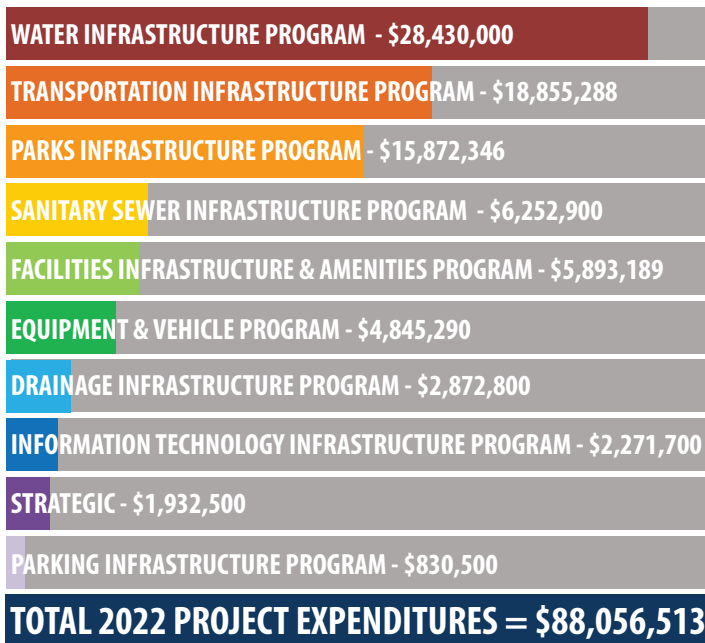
WATER INFRASTRUCTURE PROGRAM - \$28,430,000

TRANSPORTATION INFRASTRUCTURE PROGRAM - \$18,855,288

PARKS INFRASTRUCTURE PROGRAM - \$15,872,346

SANITARY SEWER INFRASTRUCTURE PROGRAM - \$6,252,900

FACILITIES INFRASTRUCTURE & AMENITIES PROGRAM - \$5,893,189

EQUIPMENT & VEHICLE PROGRAM - \$4,845,290

DRAINAGE INFRASTRUCTURE PROGRAM - \$2,872,800

INFORMATION TECHNOLOGY INFRASTRUCTURE PROGRAM - \$2,271,700

STRATEGIC - \$1,932,500

PARKING INFRASTRUCTURE PROGRAM - \$830,500

TOTAL 2022 PROJECT EXPENDITURES = \$88,056,513